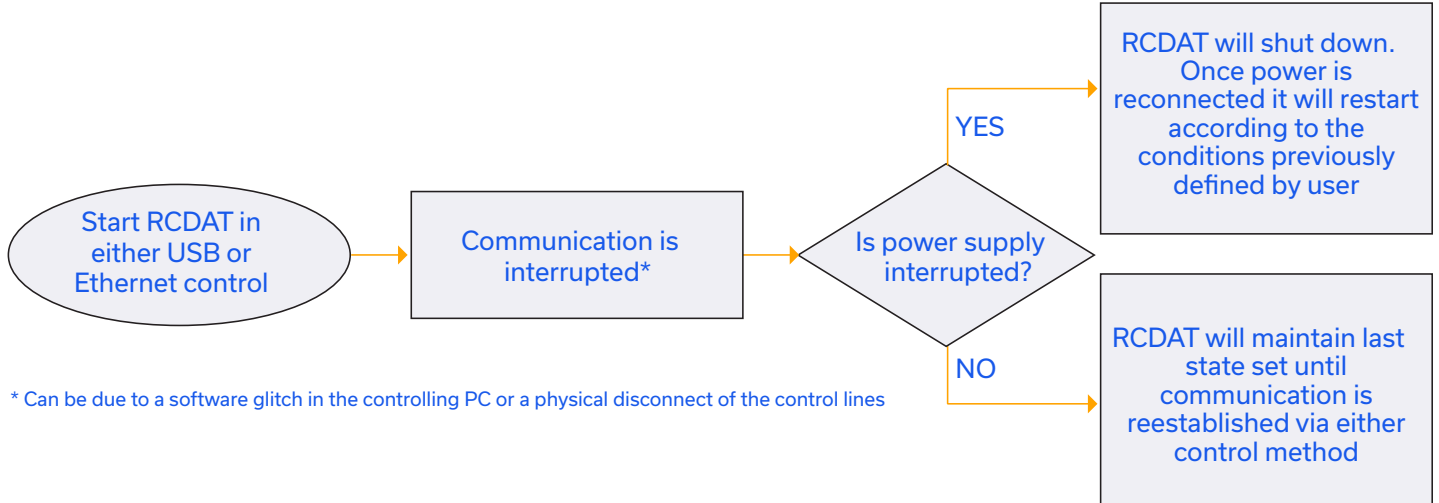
Start RCDAT in either USB or Ethernet control

Communication is interrupted*

Is power supply interrupted?

YES

RCDAT will shut down. Once power is reconnected it will restart according to the conditions previously defined by user

NO

RCDAT will maintain last state set until communication is reestablished via either control method

* Can be due to a software glitch in the controlling PC or a physical disconnect of the control lines